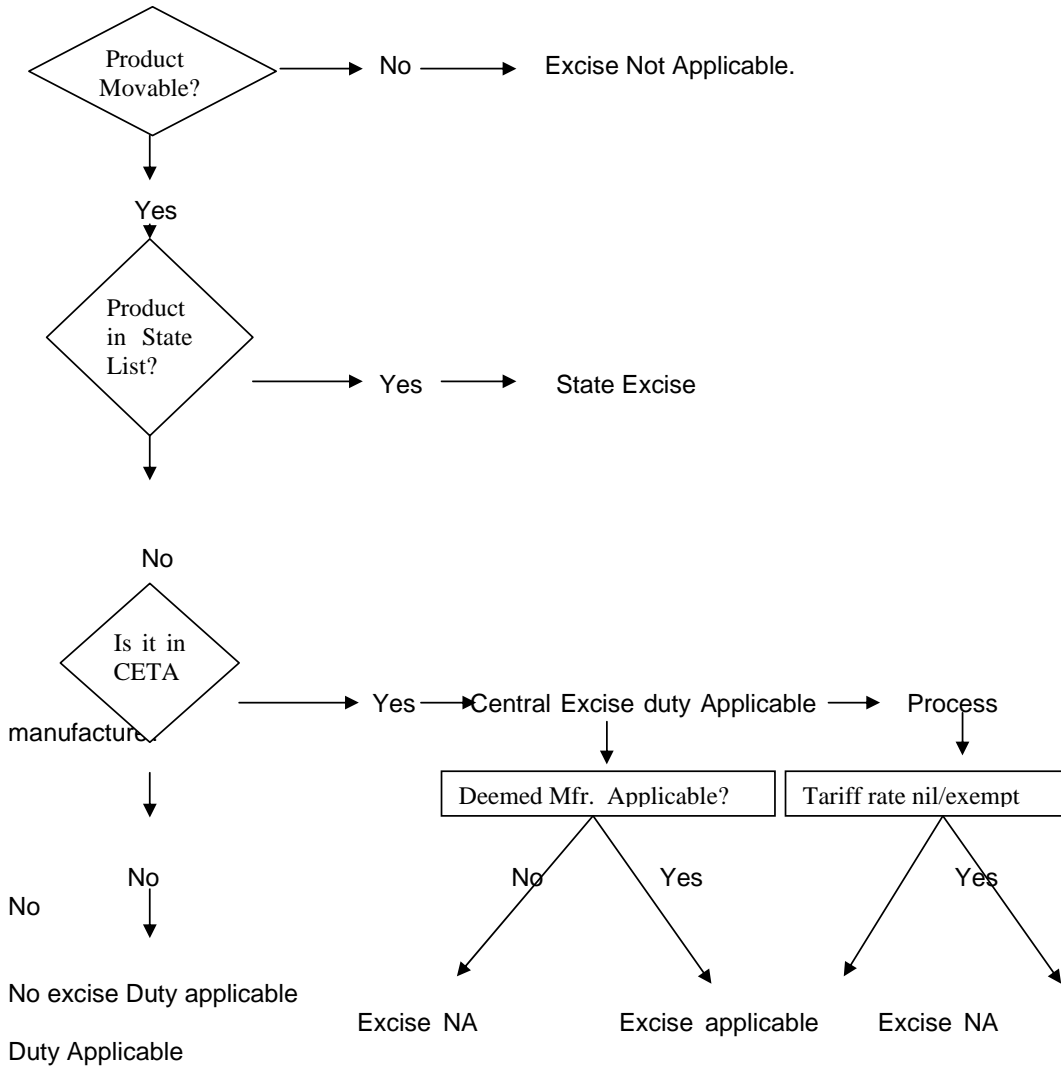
Product Movable?

No

Excise Not Applicable.

Yes

Product in State List?

Yes

State Excise

No

Is it in CETA

Yes

Central Excise duty Applicable

Process

manufacture

Deemed Mfr. Applicable?

Tariff rate nil/exempt

No

No

Yes

Yes

No

No excise Duty applicable

Excise NA

Excise applicable

Excise NA

Duty Applicable